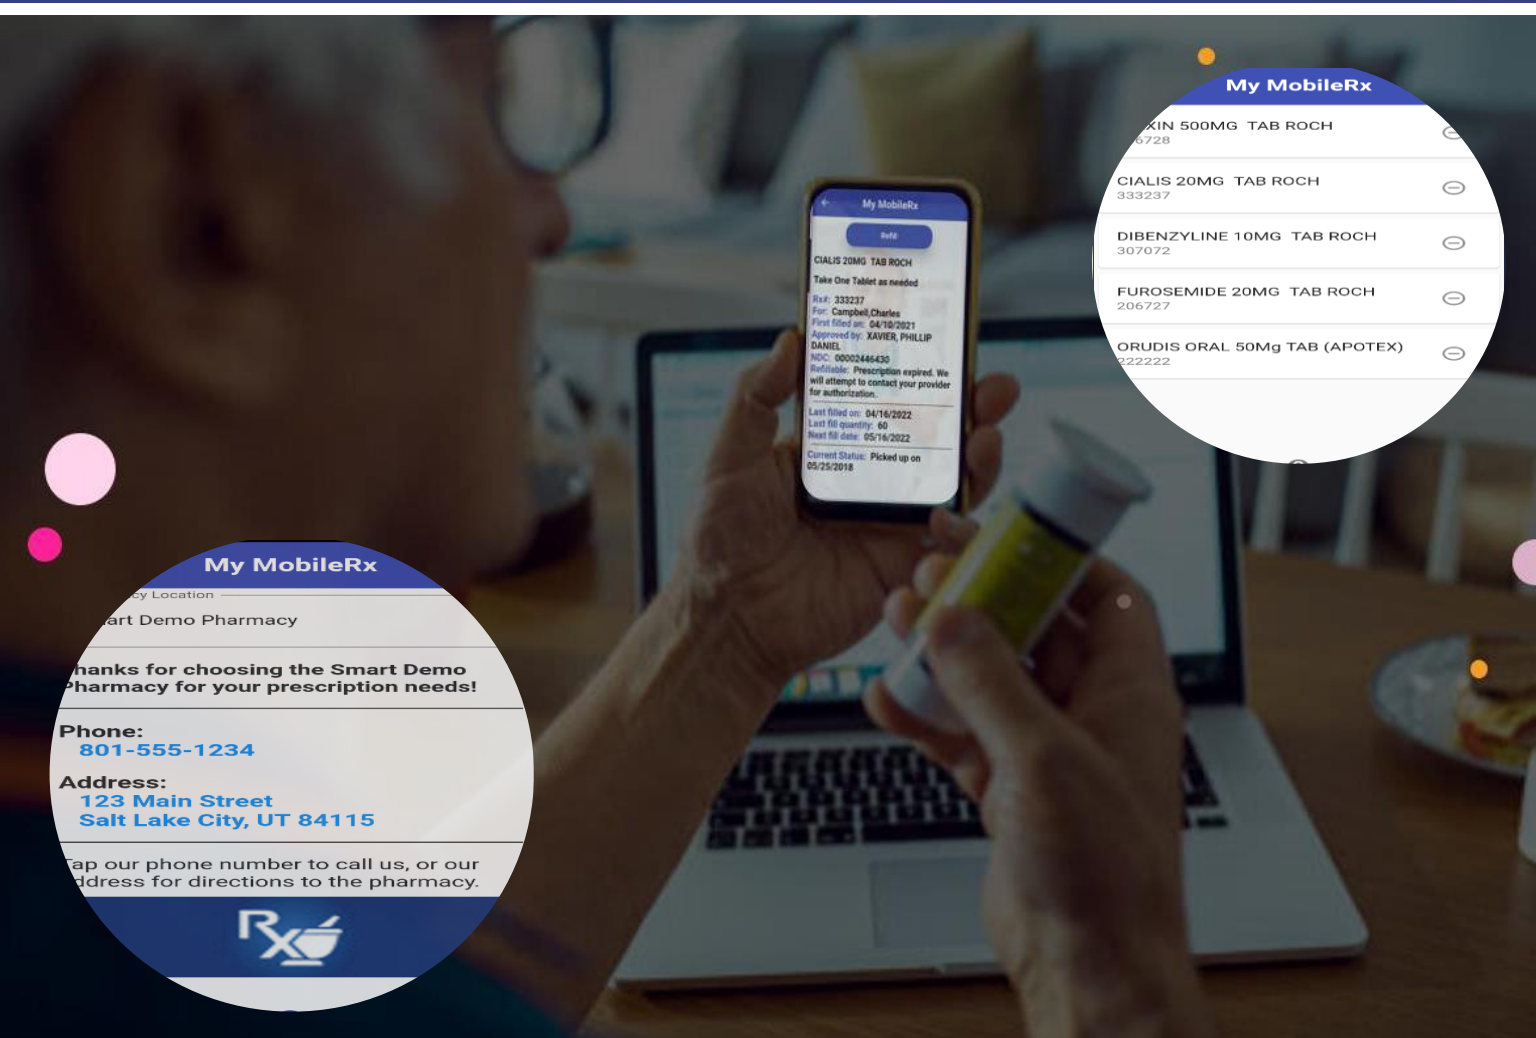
My MobileRx

Refill

CIALIS 20MG TAB ROCH

Take One Tablet as needed

Rx#: 333237
For: Campbell,Charles
First filled on: 04/10/2021
Approved by: XAVIER, PHILLIP DANIEL
NDC: 00002446430
Refillable: Prescription expired. We will attempt to contact your provider for authorization.

Last filled on: 04/16/2022
Last fill quantity: 60
Next fill date: 05/16/2022

Current Status: Picked up on 05/25/2018

My MobileRx

XIN 500MG TAB ROCH
6728

CIALIS 20MG TAB ROCH
333237

DIBENZYLINE 10MG TAB ROCH
307072

FUROSEMIDE 20MG TAB ROCH
206727

ORUDIS ORAL 50Mg TAB (APOTEX)
222222

My MobileRx

cy Location
art Demo Pharmacy

hanks for choosing the Smart Demo Pharmacy for your prescription needs!

Phone:
801-555-1234

Address:
123 Main Street
Salt Lake City, UT 84115

ap our phone number to call us, or our ddress for directions to the pharmacy.

Rx